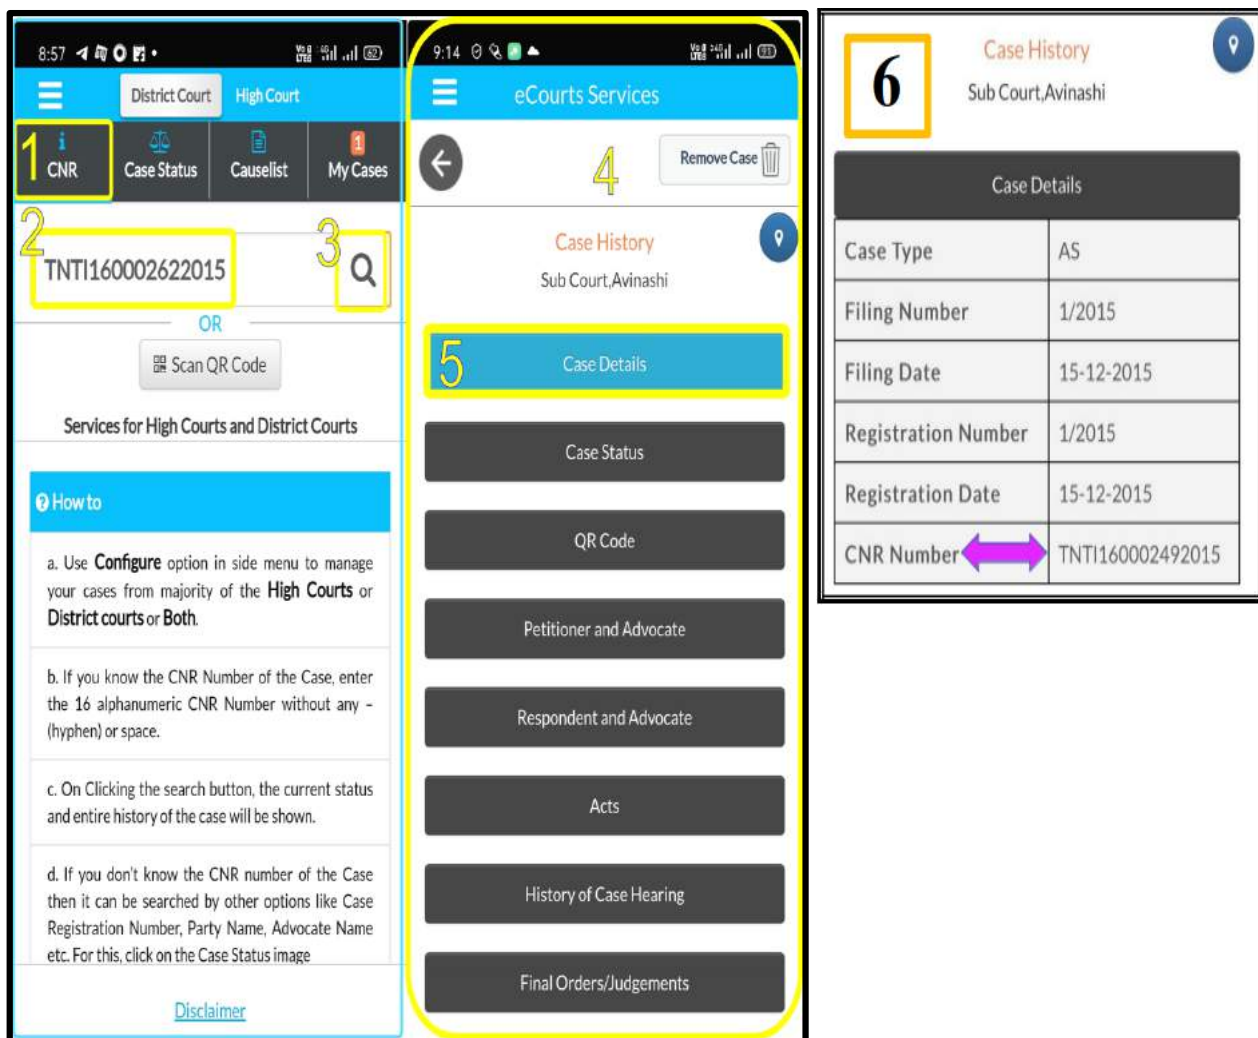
8:57

District Court High Court

1 CNR Case Status Causelist 1 My Cases

2 TNTI160002622015 3

OR

Scan QR Code

Services for High Courts and District Courts

How to

a. Use Configure option in side menu to manage your cases from majority of the High Courts or District courts or Both.

b. If you know the CNR Number of the Case, enter the 16 alphanumeric CNR Number without any - (hyphen) or space.

c. On Clicking the search button, the current status and entire history of the case will be shown.

d. If you don't know the CNR number of the Case then it can be searched by other options like Case Registration Number, Party Name, Advocate Name etc. For this, click on the Case Status image

Disclaimer

9:14

eCourts Services

4 Remove Case

Case History
Sub Court,Avinashi

5 Case Details

Case Status

QR Code

Petitioner and Advocate

Respondent and Advocate

Acts

History of Case Hearing

Final Orders/Judgements

6

Case History
Sub Court,Avinashi

Case Details

| Case Type | AS |
|---|---|
| Filing Number | 1/2015 |
| Filing Date | 15-12-2015 |
| Registration Number | 1/2015 |
| Registration Date | 15-12-2015 |
| CNR Number | TNTI160002492015 |